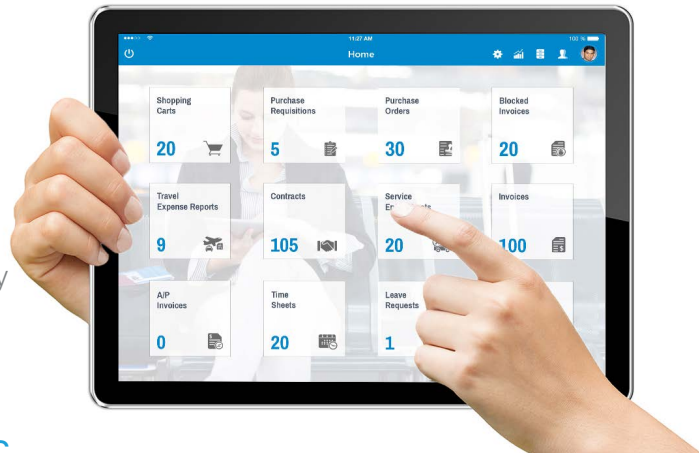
11:27 AM
100 %
Home

Shopping Carts
20

Purchase Requisitions
5

Purchase Orders
30

Blocked Invoices
20

Travel Expense Reports
9

Contracts
105

Service En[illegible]
20

Invoices
100

A/P Invoices
0

Time Sheets
20

Leave Requests
1